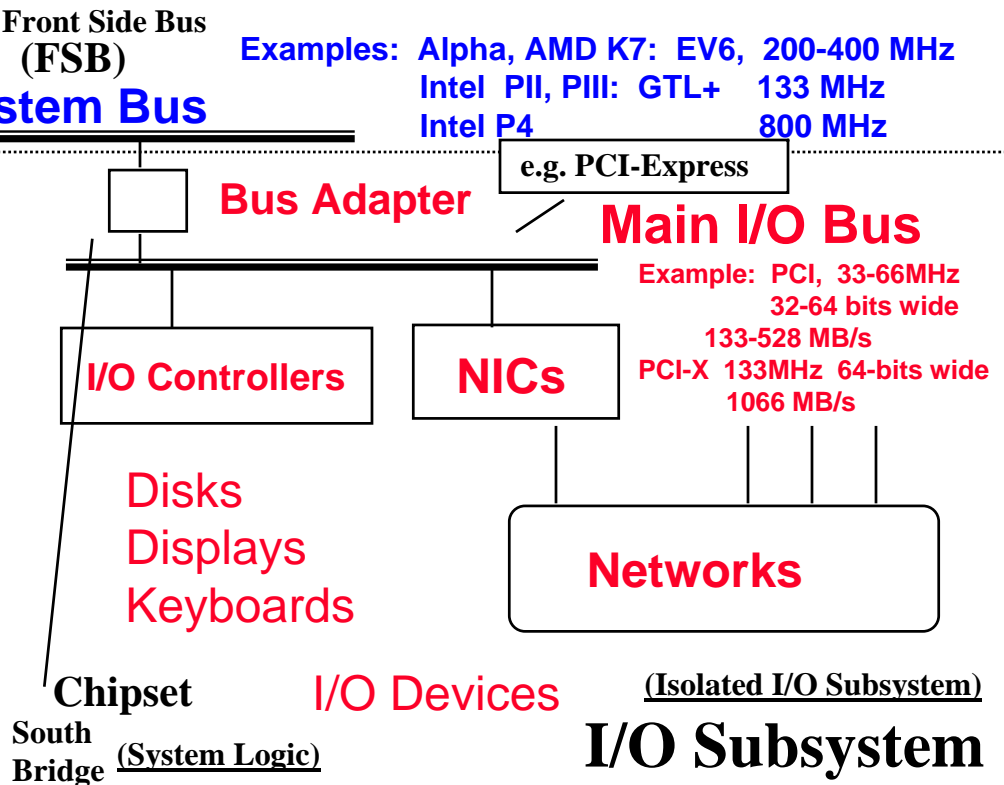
Front Side Bus
(FSB)
stem Bus

Examples: Alpha, AMD K7: EV6, 200-400 MHz
Intel PII, PIII: GTL+ 133 MHz
Intel P4 800 MHz

e.g. PCI-Express

Bus Adapter

Main I/O Bus

Example: PCI, 33-66MHz
32-64 bits wide
133-528 MB/s
PCI-X 133MHz 64-bits wide
1066 MB/s

I/O Controllers

NICs

Disks
Displays
Keyboards

Networks

Chipset
South Bridge
(System Logic)

I/O Devices

(Isolated I/O Subsystem)

I/O Subsystem